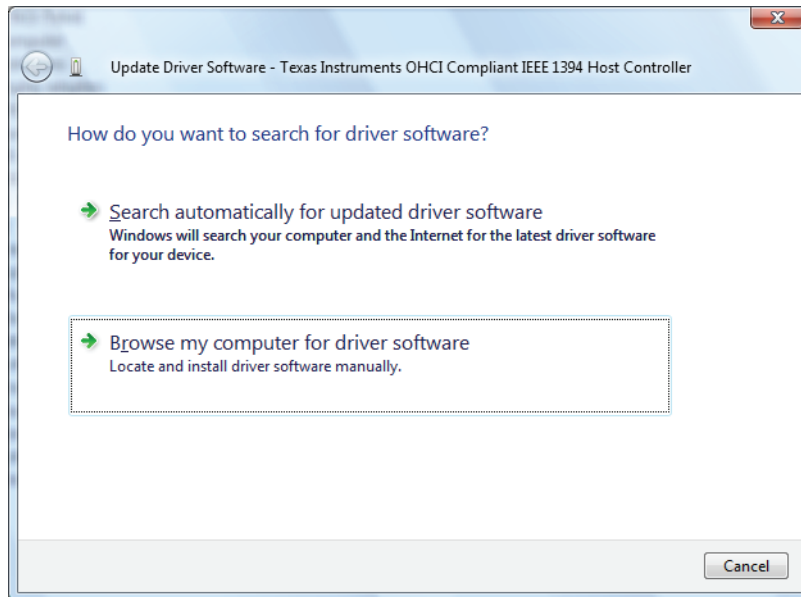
Update Driver Software - Texas Instruments OHCI Compliant IEEE 1394 Host Controller

How do you want to search for driver software?

Search automatically for updated driver software
Windows will search your computer and the Internet for the latest driver software for your device.

Browse my computer for driver software
Locate and install driver software manually.

Cancel